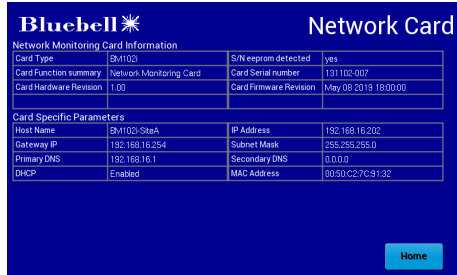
Bluebell

Network Card

Network Monitoring Card Information

| Card Type | BM102i | S/N eeprom detected | yes |
|---|---|---|---|
| Card Function summary | Network Monitoring Card | Card Serial number | 131102-007 |
| Card Hardware Revision | 1.00 | Card Firmware Revision | May 08 2019 18:00:00 |
| | | | |

Card Specific Parameters

| Host Name | BM102i-SiteA | IP Address | 192.168.16.202 |
|---|---|---|---|
| Gateway IP | 192.168.16.254 | Subnet Mask | 255.255.255.0 |
| Primary DNS | 192.168.16.1 | Secondary DNS | 0.0.0.0 |
| DHCP | Enabled | MAC Address | 00:50:C2:7C:91:32 |

Home